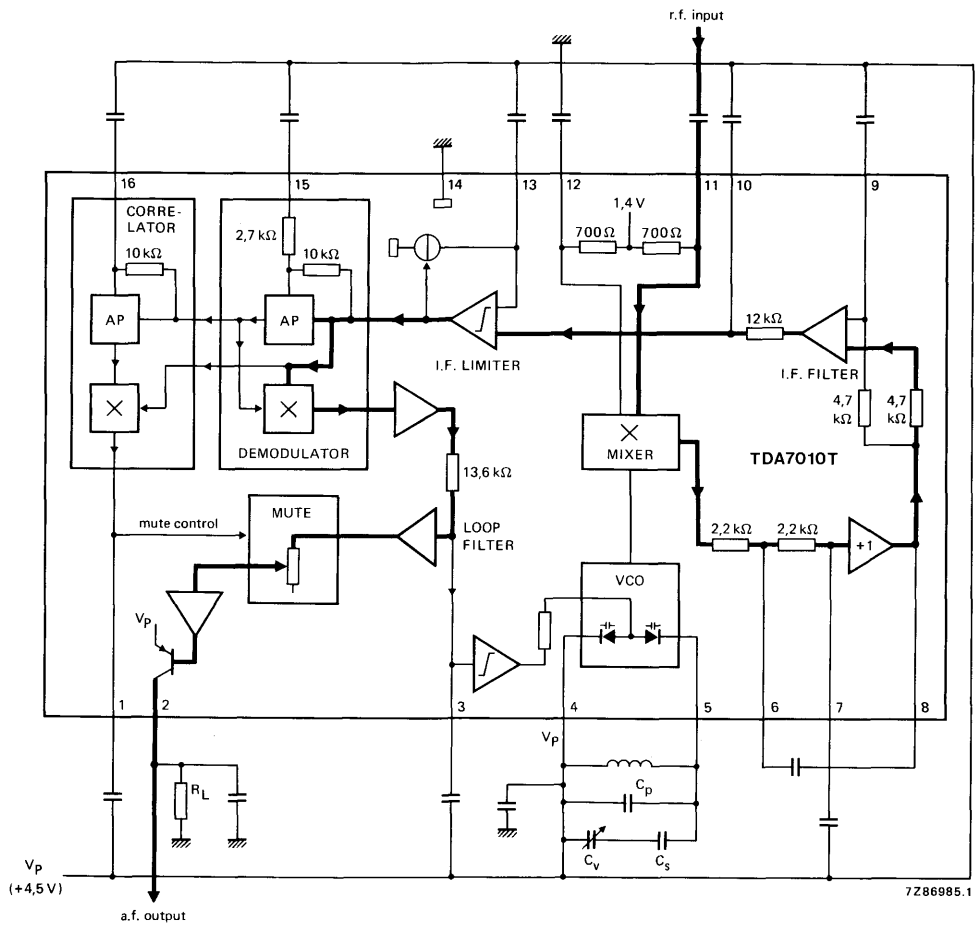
r.f. input

16
15
14
13
12
11
10
9

CORRELATOR
10 kΩ
AP

2,7 kΩ
10 kΩ
AP

DEMODULATOR

1,4 V
700 Ω
700 Ω

I.F. LIMITER

12 kΩ

I.F. FILTER

4,7 kΩ
4,7 kΩ

MIXER

TDA7010T

13,6 kΩ

LOOP FILTER

mute control

MUTE

VCO

2,2 kΩ
2,2 kΩ
+1

$V_P$

1
2
3
4
5
6
7
8

$V_P$

$R_L$

$C_p$
$C_v$
$C_s$

$V_P$
(+4,5 V)

a.f. output

7Z86985.1